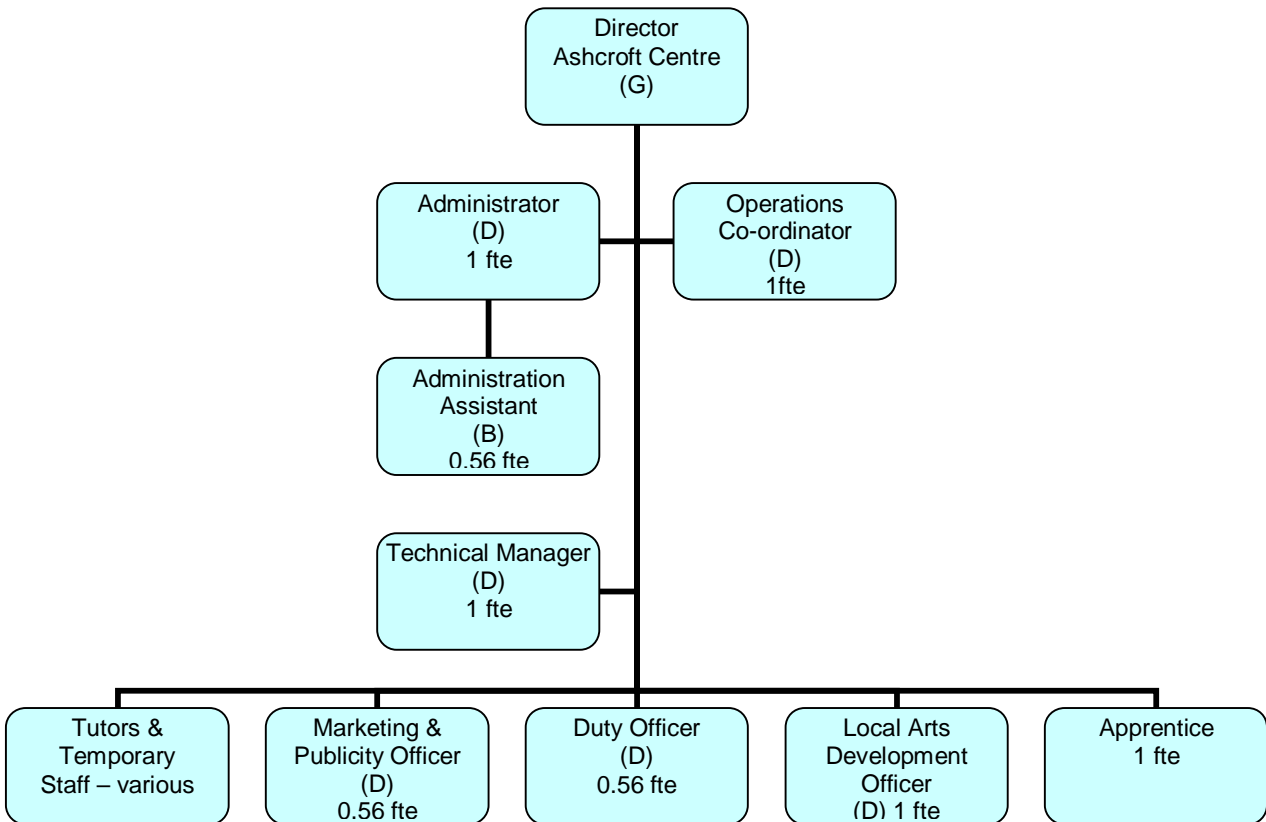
Director
Ashcroft Centre
(G)

Administrator
(D)
1 fte

Operations
Co-ordinator
(D)
1fte

Administration
Assistant
(B)
0.56 fte

Technical Manager
(D)
1 fte

Tutors &
Temporary
Staff – various

Marketing &
Publicity Officer
(D)
0.56 fte

Duty Officer
(D)
0.56 fte

Local Arts
Development
Officer
(D) 1 fte

Apprentice
1 fte